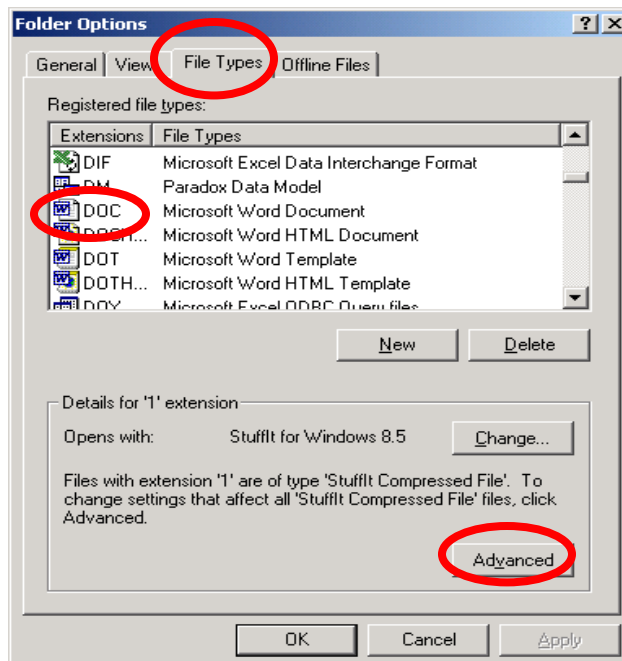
Folder Options ? X

General View File Types Offline Files

Registered file types:

| Extensions | File Types |
|---|---|
| DIF | Microsoft Excel Data Interchange Format |
| DM | Paradox Data Model |
| DOC | Microsoft Word Document |
| DOCH... | Microsoft Word HTML Document |
| DOT | Microsoft Word Template |
| DOTH... | Microsoft Word HTML Template |
| DQY | Microsoft Excel ODBC Query files |

New Delete

Details for '1' extension

Opens with: StuffIt for Windows 8.5 Change...

Files with extension '1' are of type 'StuffIt Compressed File'. To change settings that affect all 'StuffIt Compressed File' files, click Advanced.

Advanced

OK Cancel Apply